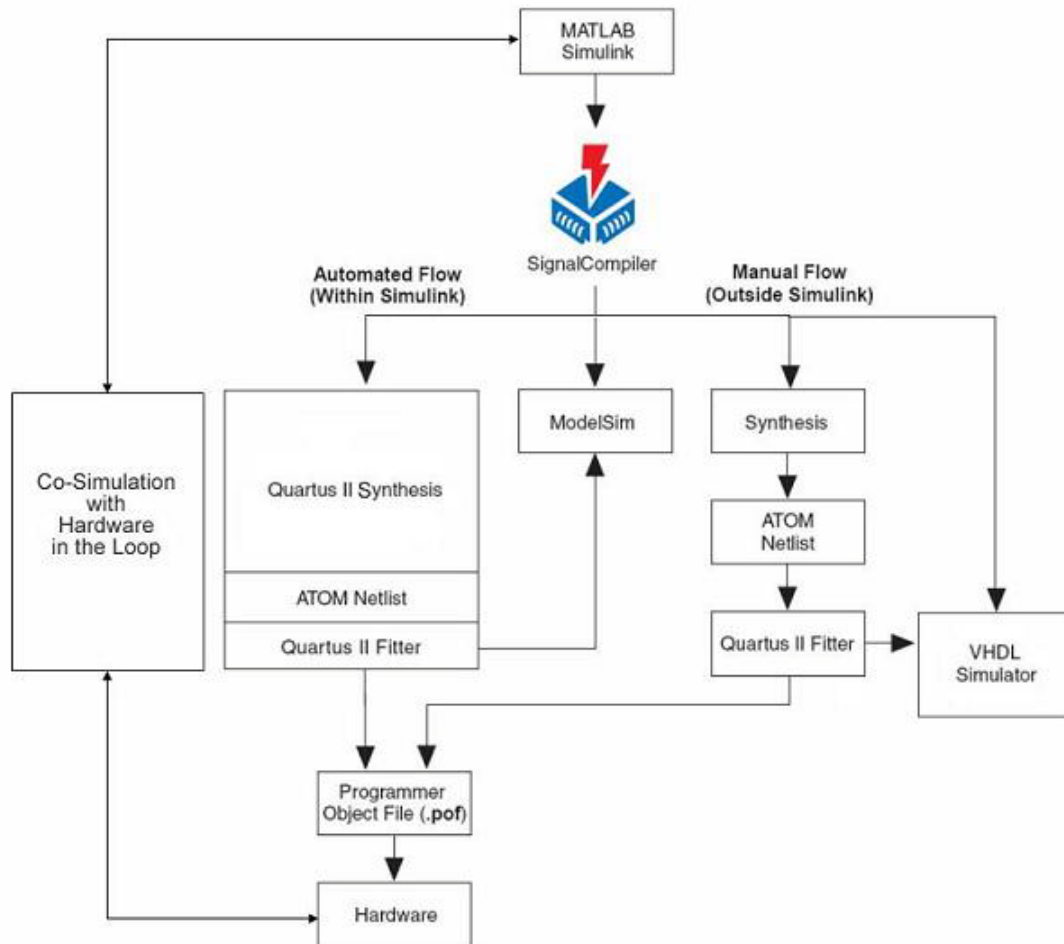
MATLAB
Simulink

SignalCompiler

Automated Flow
(Within Simulink)

Manual Flow
(Outside Simulink)

Co-Simulation
with
Hardware
in the Loop

Quartus II Synthesis

ATOM Netlist

Quartus II Fitter

ModelSim

Synthesis

ATOM
Netlist

Quartus II Fitter

VHDL
Simulator

Programmer
Object File (.pof)

Hardware